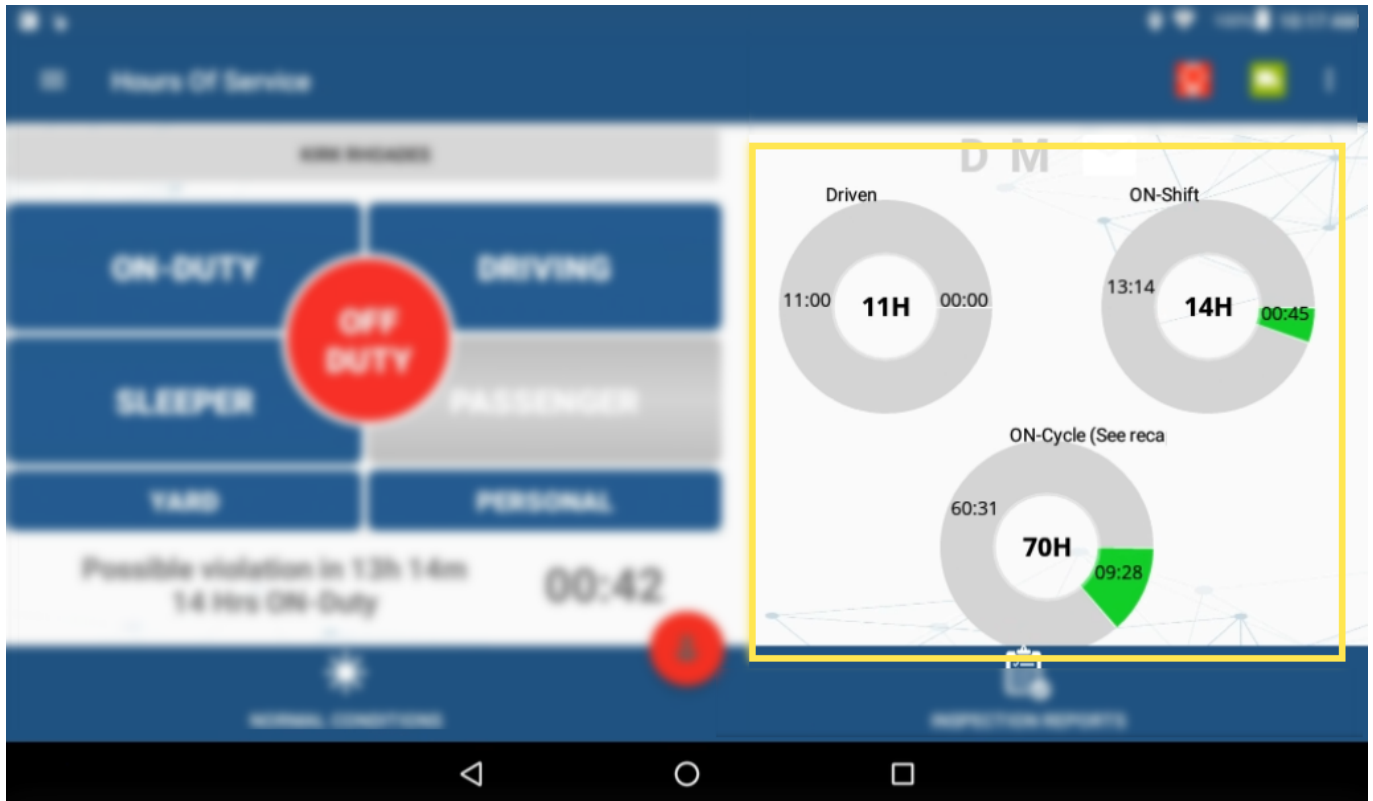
Hours Of Service

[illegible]

ON-DUTY

DRIVING

OFF DUTY

SLEEPER

PASSENGER

YARD

PERSONAL

Possible violation in 13h 14m
14 Hrs ON-Duty

00:42

D M

Driven

11:00

11H

00:00

ON-Shift

13:14

14H

00:45

ON-Cycle (See reca

60:31

70H

09:28

NORMAL CONDITIONS

INSPECTION REPORTS